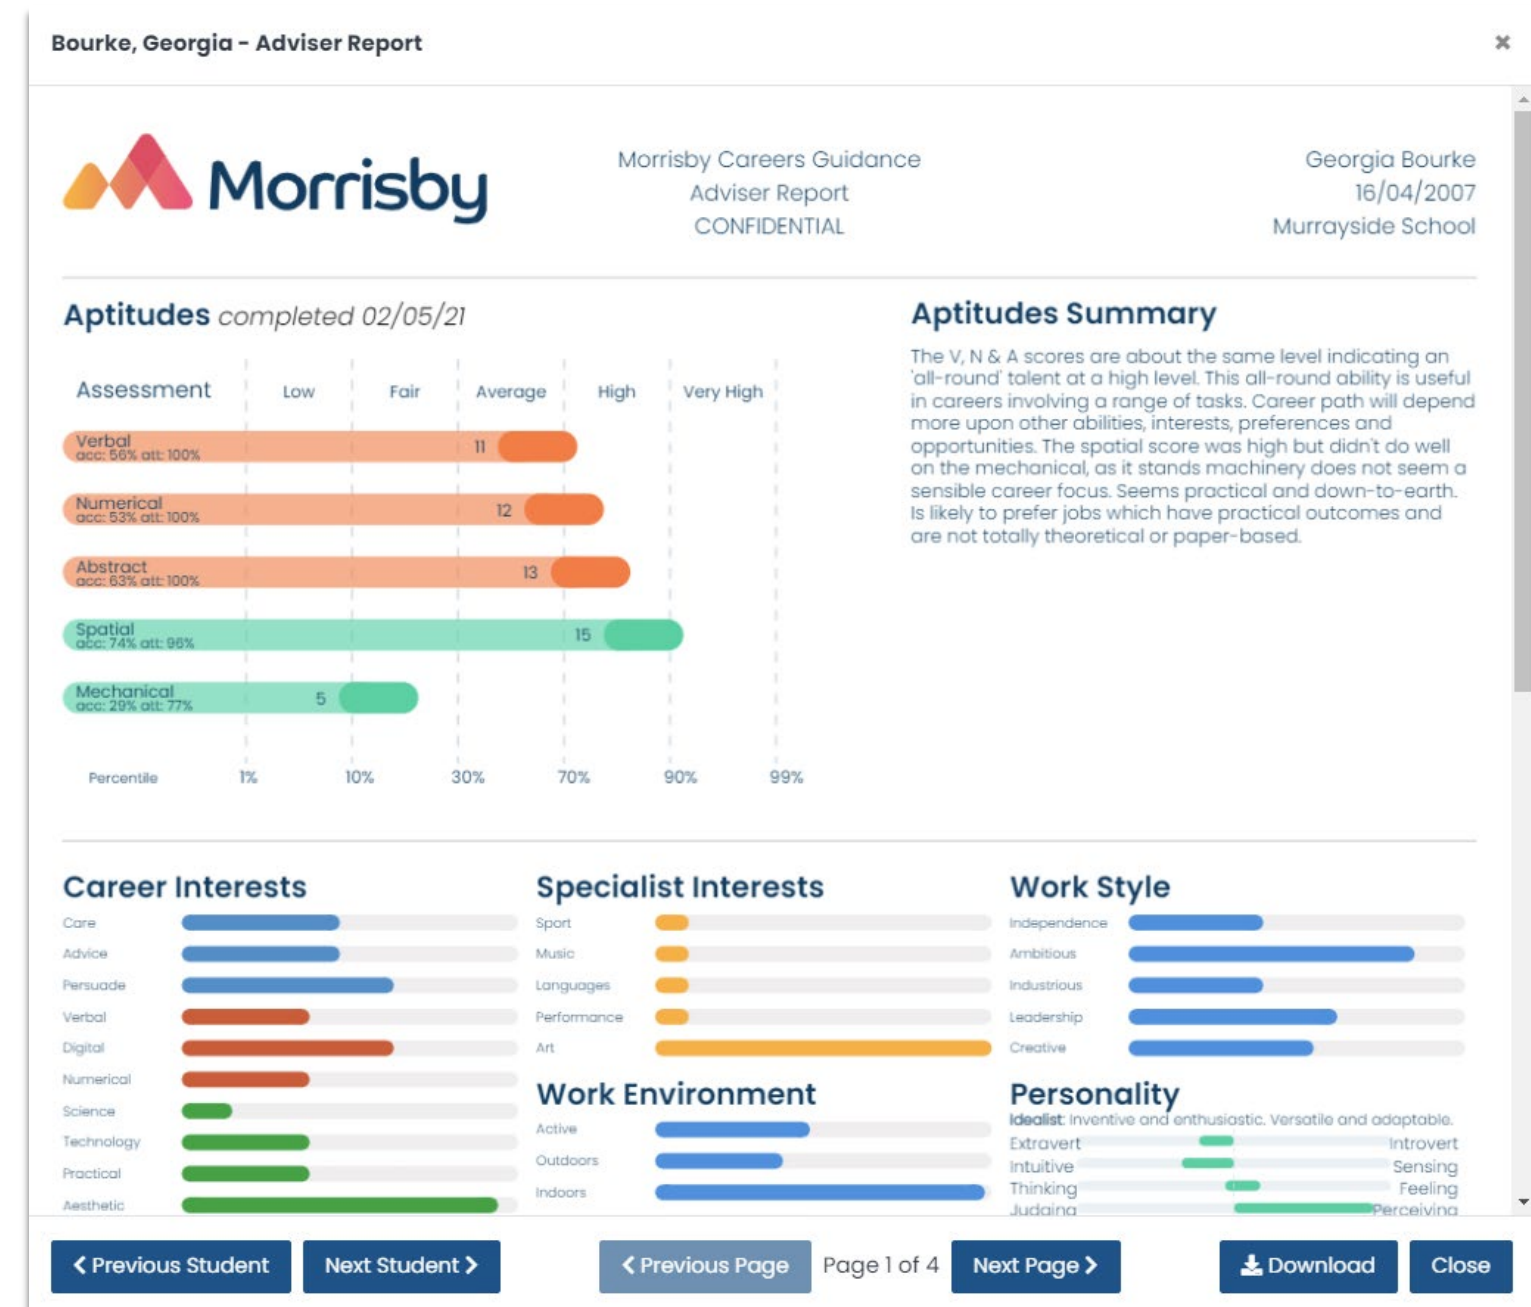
Bourke, Georgia - Adviser Report

×

Morrisby

Morrisby Careers Guidance
Adviser Report
CONFIDENTIAL

Georgia Bourke
16/04/2007
Murrayside School

Aptitudes completed 02/05/21

| Assessment | Low | Fair | Average | High | Very High |
|---|---|---|---|---|---|

Verbal
acc: 56% att: 100% 11

Numerical
acc: 53% att: 100% 12

Abstract
acc: 63% att: 100% 13

Spatial
acc: 74% att: 96% 15

Mechanical
acc: 29% att: 77% 5

Percentile 1% 10% 30% 70% 90% 99%

Aptitudes Summary

The V, N & A scores are about the same level indicating an 'all-round' talent at a high level. This all-round ability is useful in careers involving a range of tasks. Career path will depend more upon other abilities, interests, preferences and opportunities. The spatial score was high but didn't do well on the mechanical, as it stands machinery does not seem a sensible career focus. Seems practical and down-to-earth. Is likely to prefer jobs which have practical outcomes and are not totally theoretical or paper-based.

Career Interests
Care
Advice
Persuade
Verbal
Digital
Numerical
Science
Technology
Practical
Aesthetic

Specialist Interests
Sport
Music
Languages
Performance
Art

Work Environment
Active
Outdoors
Indoors

Work Style
Independence
Ambitious
Industrious
Leadership
Creative

Personality
Idealist: Inventive and enthusiastic. Versatile and adaptable.
Extravert Introvert
Intuitive Sensing
Thinking Feeling
Judging Perceiving

< Previous Student   Next Student >   < Previous Page   Page 1 of 4   Next Page >   Download   Close